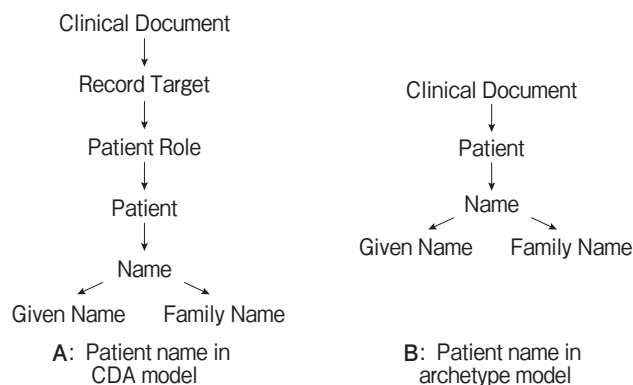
Clinical Document

Record Target

Patient Role

Patient

Name

Given Name

Family Name

A: Patient name in CDA model

Clinical Document

Patient

Name

Given Name

Family Name

B: Patient name in archetype model